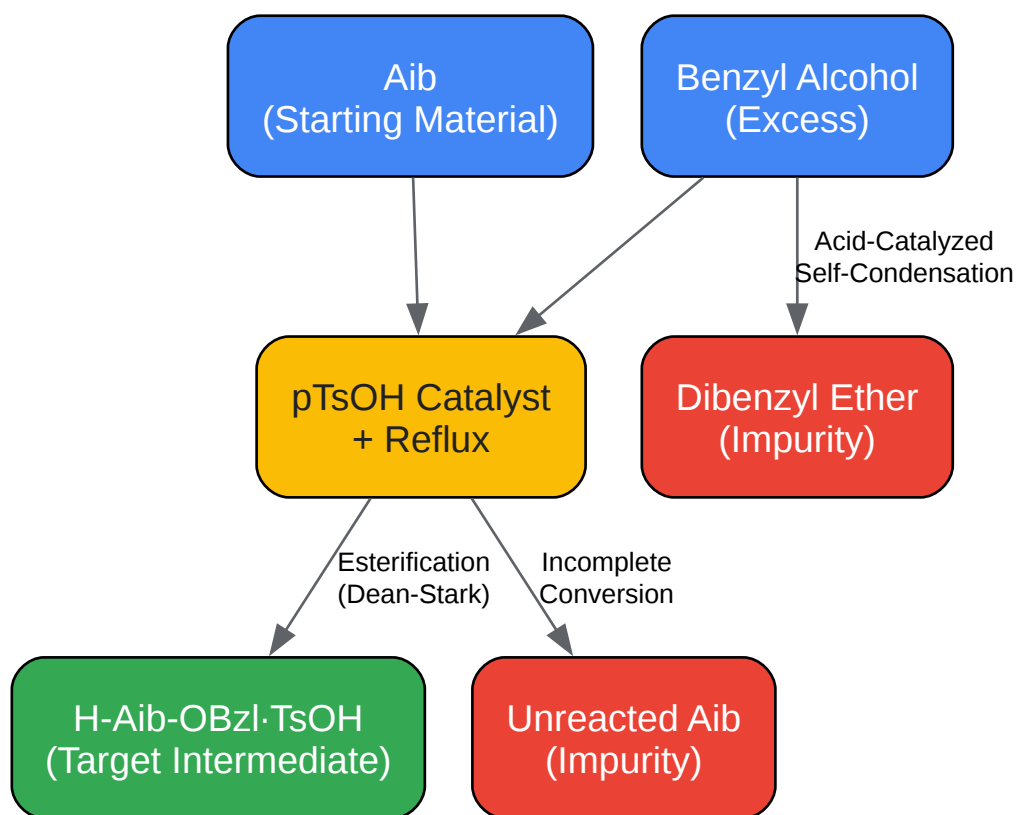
Aib
(Starting Material)

Benzyl Alcohol
(Excess)

Acid-Catalyzed
Self-Condensation

pTsOH Catalyst
+ Reflux

Dibenzyl Ether
(Impurity)

Esterification
(Dean-Stark)

Incomplete
Conversion

H-Aib-OBzl·TsOH
(Target Intermediate)

Unreacted Aib
(Impurity)